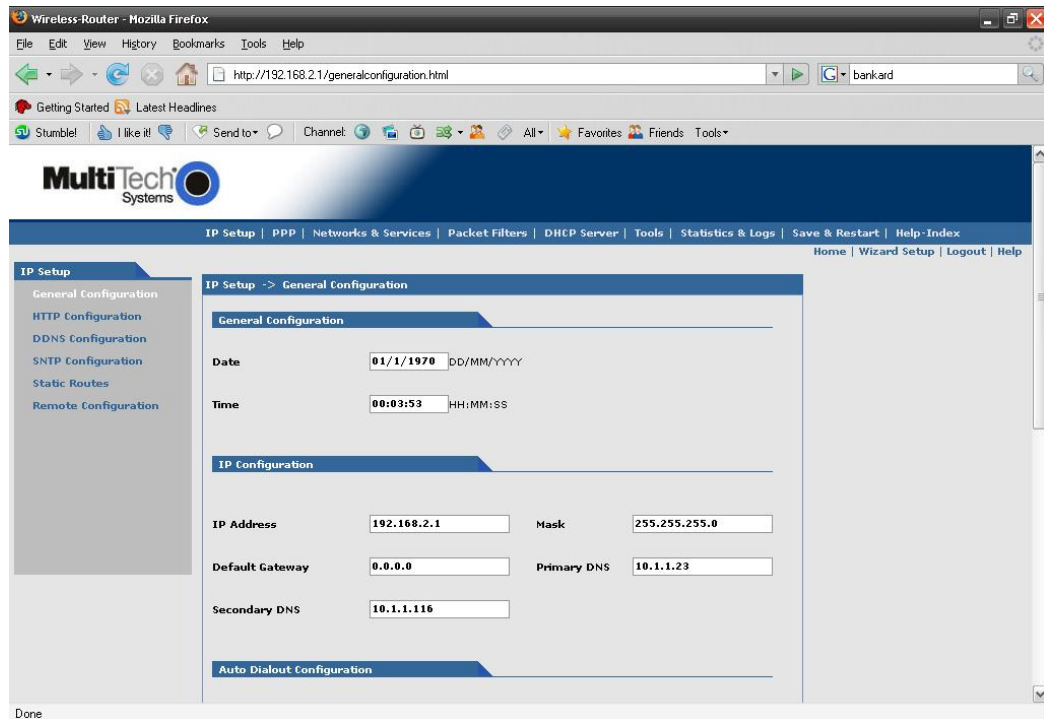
Wireless-Router - Mozilla Firefox

File Edit View History Bookmarks Tools Help

http://192.168.2.1/generalconfiguration.html

bankard

Getting Started Latest Headlines

Stumble! I like it! Send to Channel: All Favorites Friends Tools

MultiTech Systems

IP Setup | PPP | Networks & Services | Packet Filters | DHCP Server | Tools | Statistics & Logs | Save & Restart | Help-Index

Home | Wizard Setup | Logout | Help

IP Setup
General Configuration
HTTP Configuration
DDNS Configuration
SNTP Configuration
Static Routes
Remote Configuration

IP Setup -> General Configuration

General Configuration

Date 01/1/1970 DD/MM/YYYY

Time 00:03:53 HH:MM:SS

IP Configuration

IP Address 192.168.2.1 Mask 255.255.255.0

Default Gateway 0.0.0.0 Primary DNS 10.1.1.23

Secondary DNS 10.1.1.116

Auto Dialout Configuration

Done